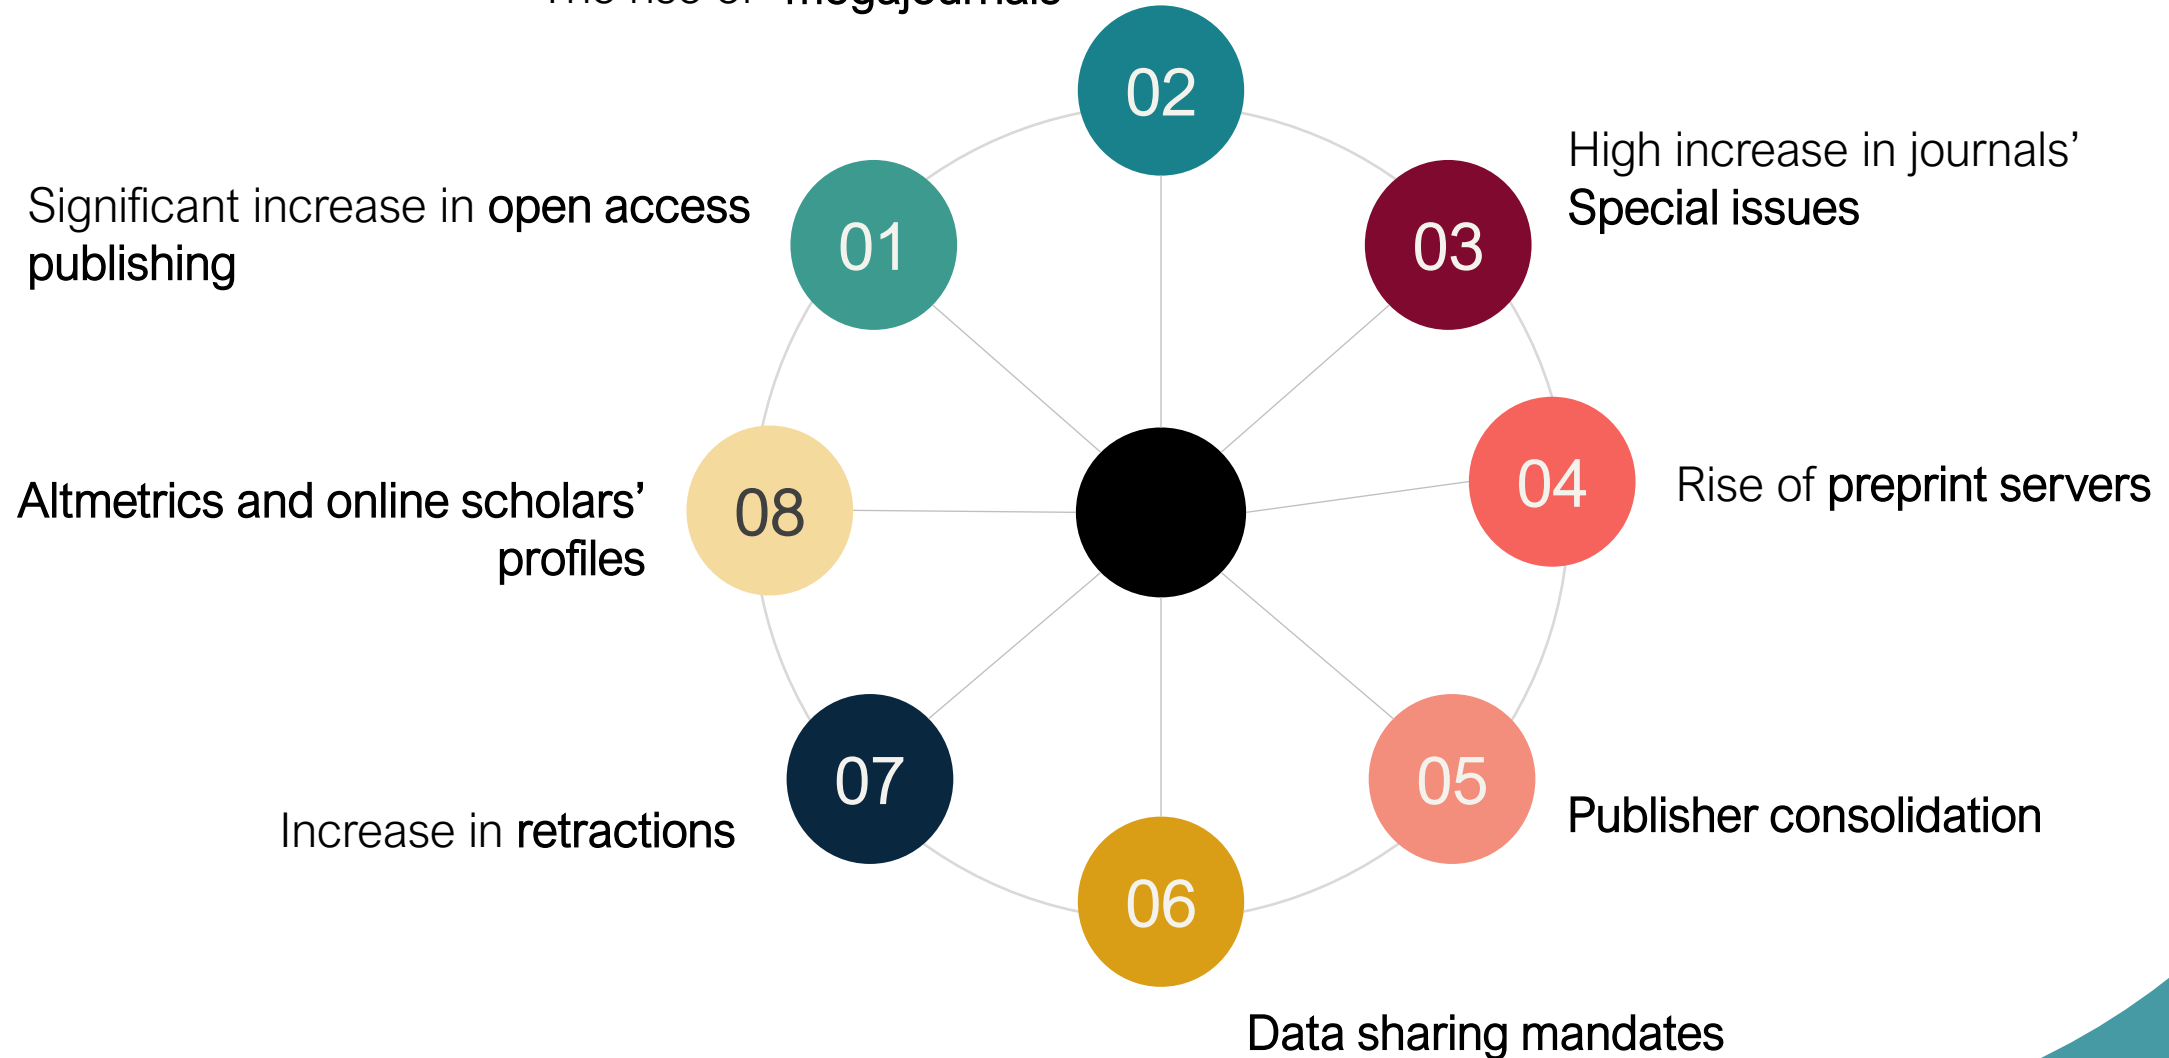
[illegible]

02

Significant increase in **open access publishing**

01

High increase in journals' **Special issues**

03

Altmetrics and online scholars' profiles

08

04

Rise of **preprint servers**

07

Increase in **retractions**

05

**Publisher consolidation**

06

**Data sharing mandates**